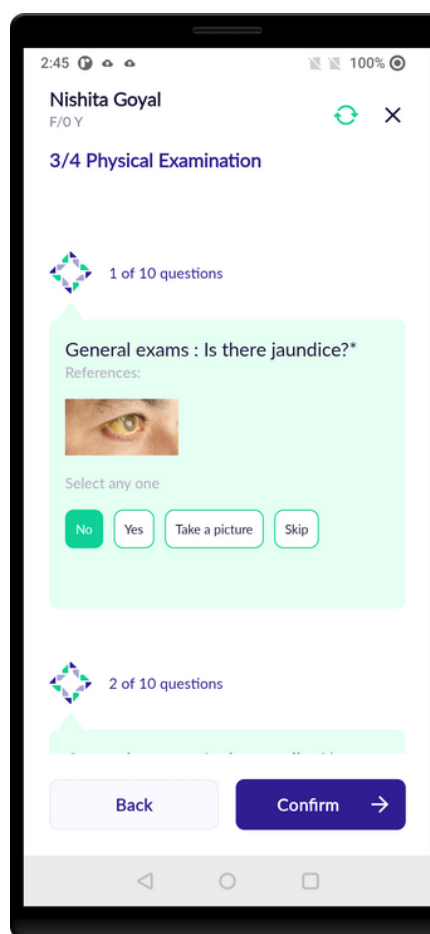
2:45 100%

Nishita Goyal
F/0 Y

3/4 Physical Examination

1 of 10 questions

General exams : Is there jaundice?*
References:

Select any one

No Yes Take a picture Skip

2 of 10 questions

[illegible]

Back Confirm →